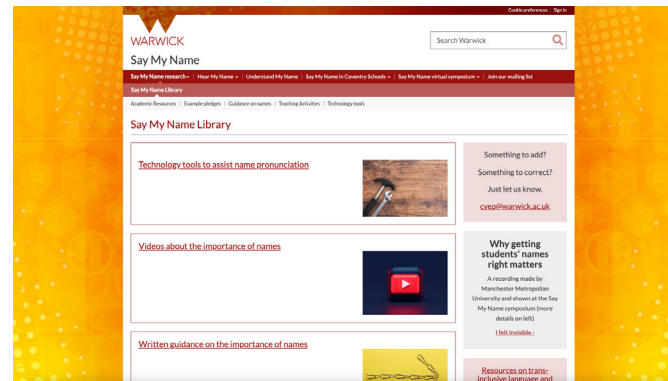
Cookie preferences | Sign in

WARWICK

Say My Name

Search Warwick

Say My Name research | Hear My Name | Understand My Name | Say My Name in Coventry Schools | Say My Name virtual symposium | Join our mailing list

Say My Name Library

Academic Resources | Example pledges | Guidance on names | Teaching Activities | Technology tools

Say My Name Library

Technology tools to assist name pronunciation

Videos about the importance of names

Written guidance on the importance of names

Something to add?

Something to correct?

Just let us know.

cvep@warwick.ac.uk

Why getting students' names right matters

A recording made by Manchester Metropolitan University and shown at the Say My Name symposium (more details on left)

I felt invisible -

Resources on trans-inclusive language and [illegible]